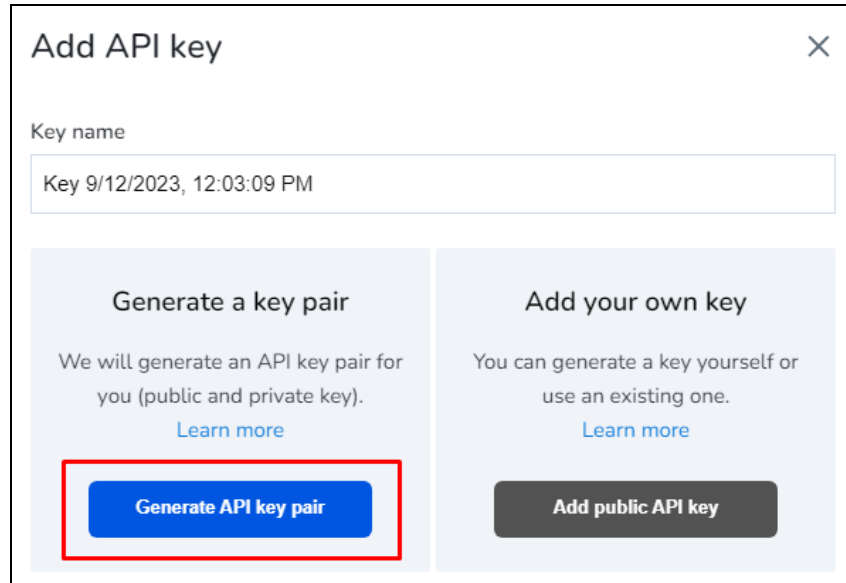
Add API key

×

Key name

Key 9/12/2023, 12:03:09 PM

Generate a key pair

We will generate an API key pair for you (public and private key).

Learn more

Generate API key pair

Add your own key

You can generate a key yourself or use an existing one.

Learn more

Add public API key